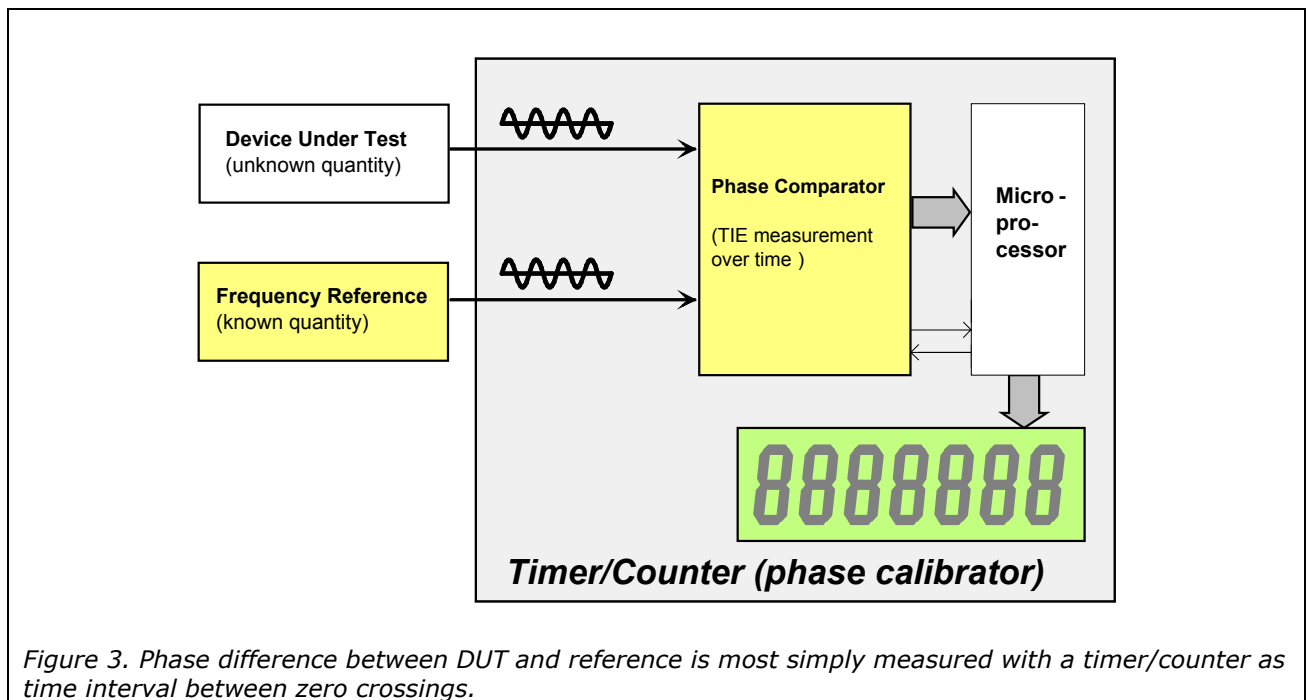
Device Under Test
(unknown quantity)

Frequency Reference
(known quantity)

Phase Comparator

(TIE measurement over time )

Micro - pro- cessor

8888888

Timer/Counter (phase calibrator)

Figure 3. Phase difference between DUT and reference is most simply measured with a timer/counter as time interval between zero crossings.